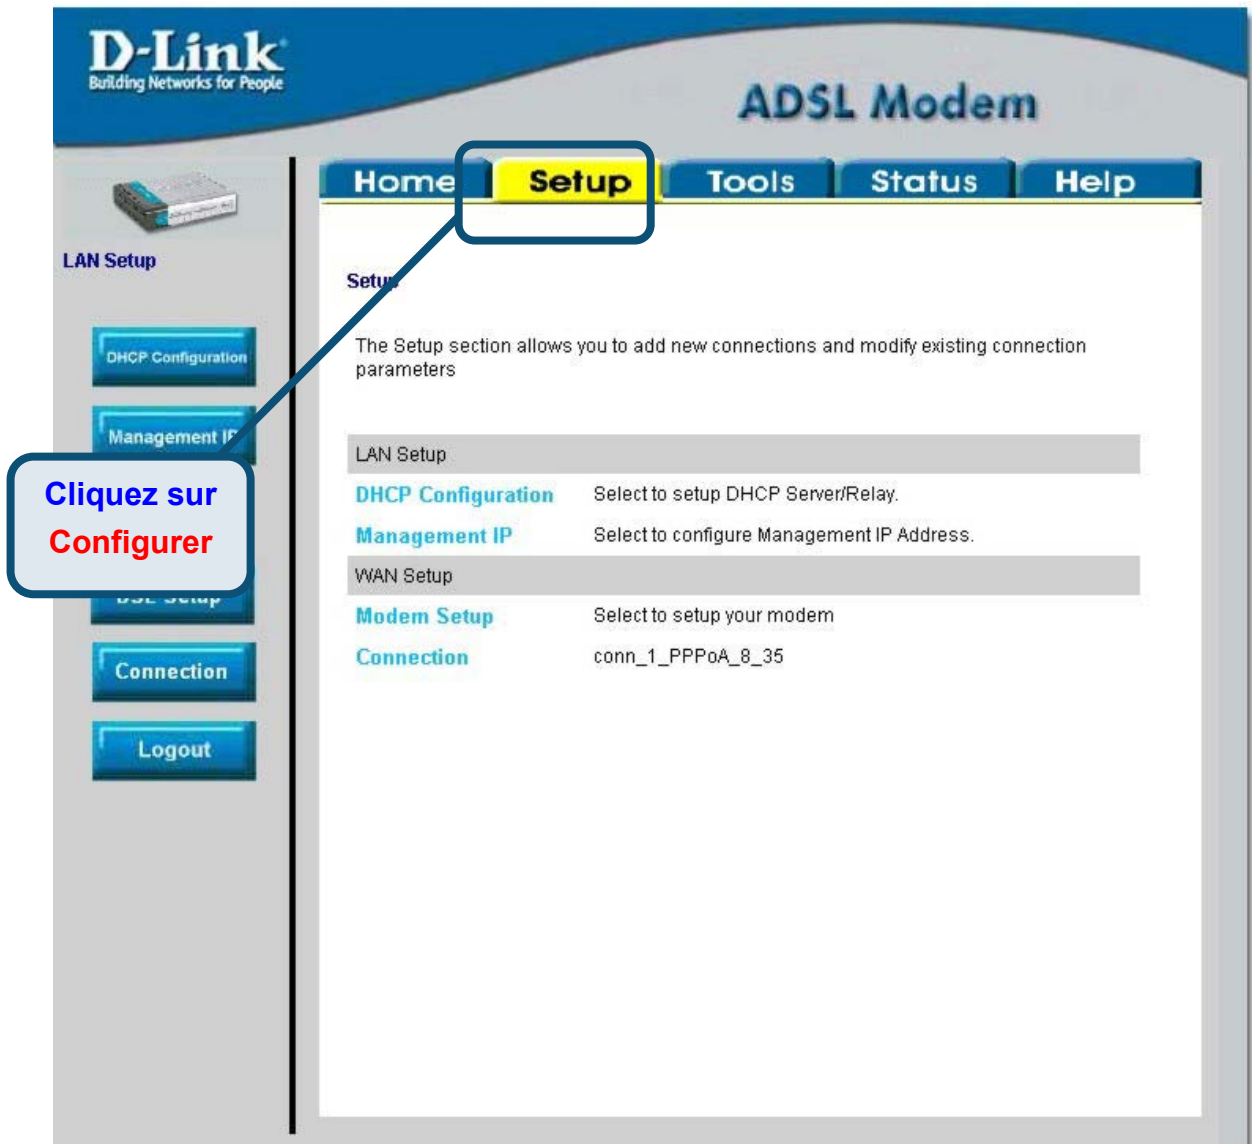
D-Link
Building Networks for People

ADSL Modem

Home Setup Tools Status Help

LAN Setup

DHCP Configuration

Management IP

Cliquez sur
Configurer

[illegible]

Connection

Logout

Setup

The Setup section allows you to add new connections and modify existing connection parameters

| LAN Setup | |
|---|---|
| DHCP Configuration | Select to setup DHCP Server/Relay. |
| Management IP | Select to configure Management IP Address. |
| WAN Setup | |
| Modem Setup | Select to setup your modem |
| Connection | conn_1_PPPoA_8_35 |